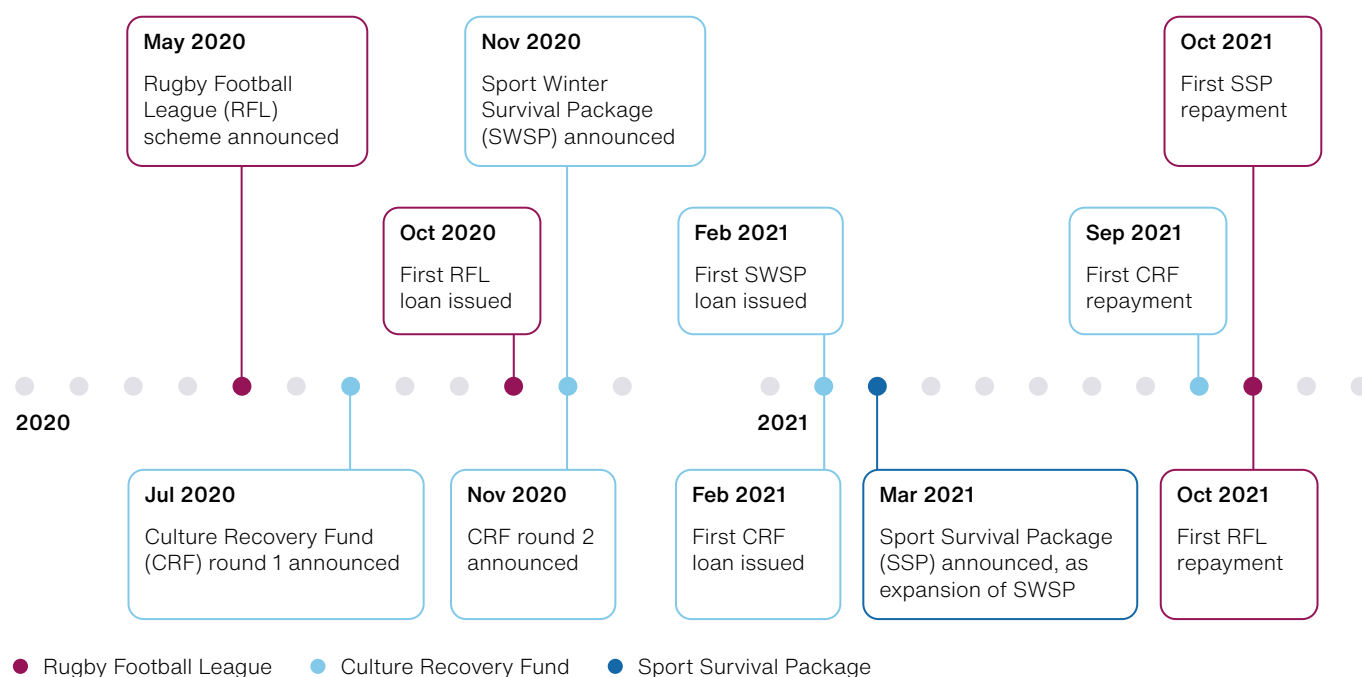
May 2020
Rugby Football League (RFL) scheme announced

Nov 2020
Sport Winter Survival Package (SWSP) announced

Oct 2021
First SSP repayment

Oct 2020
First RFL loan issued

Feb 2021
First SWSP loan issued

Sep 2021
First CRF repayment

2020

2021

Jul 2020
Culture Recovery Fund (CRF) round 1 announced

Nov 2020
CRF round 2 announced

Feb 2021
First CRF loan issued

Mar 2021
Sport Survival Package (SSP) announced, as expansion of SWSP

Oct 2021
First RFL repayment

Rugby Football League
Culture Recovery Fund
Sport Survival Package